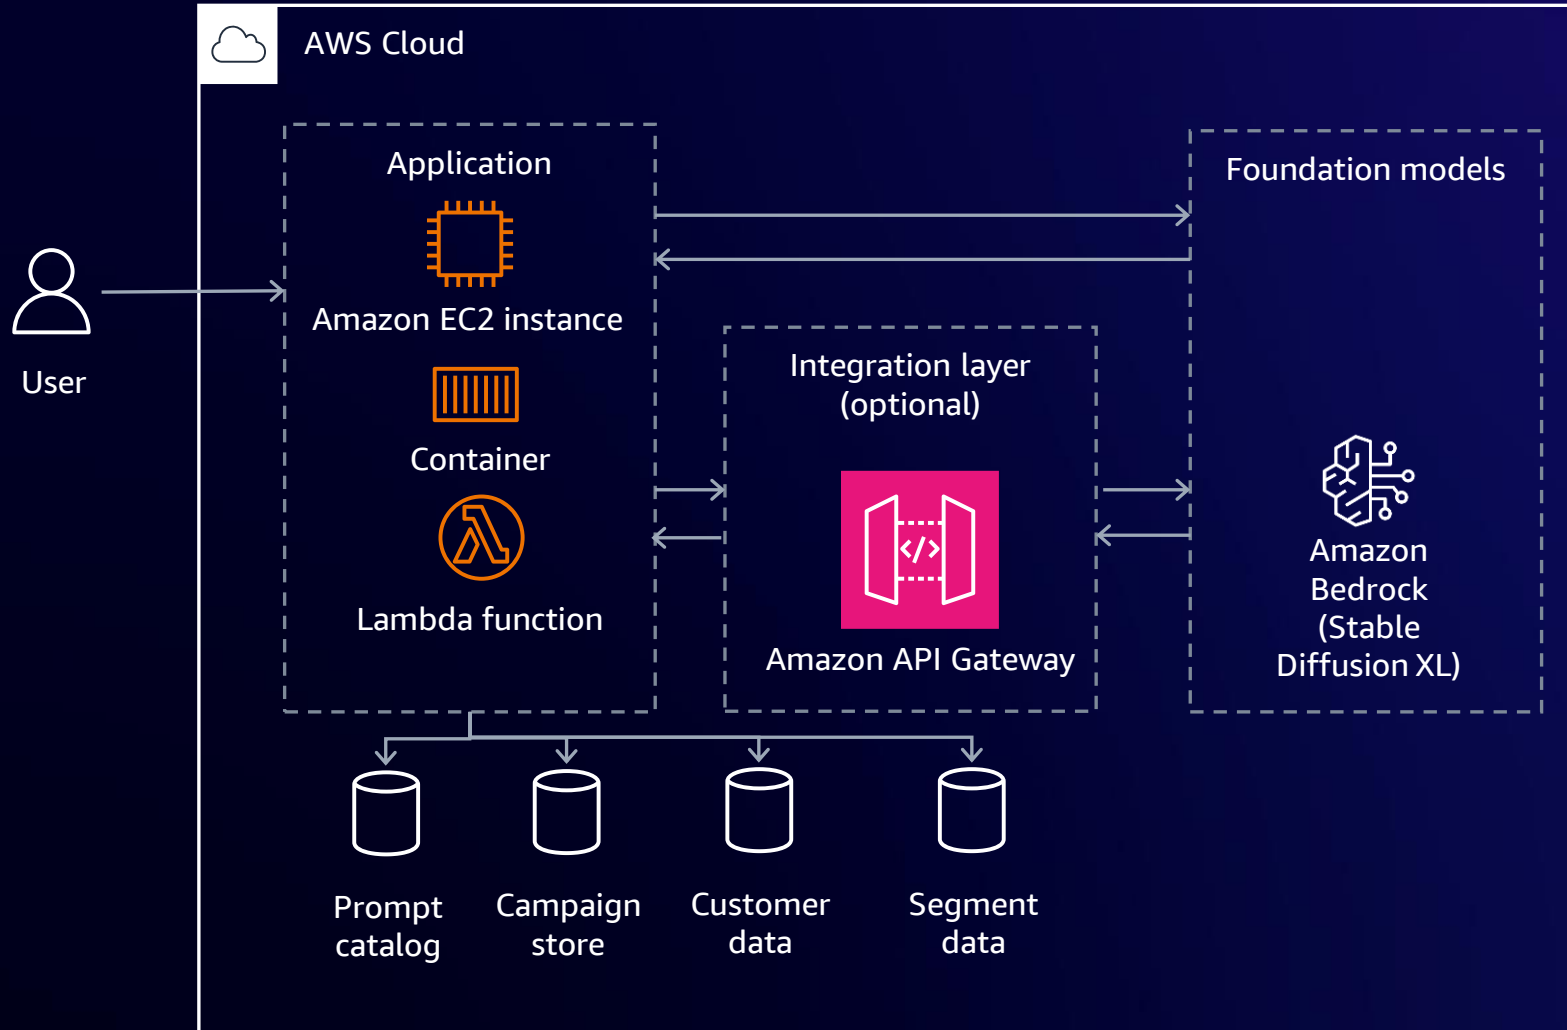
AWS Cloud

User

Application

Amazon EC2 instance

Container

Lambda function

Integration layer (optional)

Amazon API Gateway

Foundation models

Amazon Bedrock (Stable Diffusion XL)

Prompt catalog

Campaign store

Customer data

Segment data